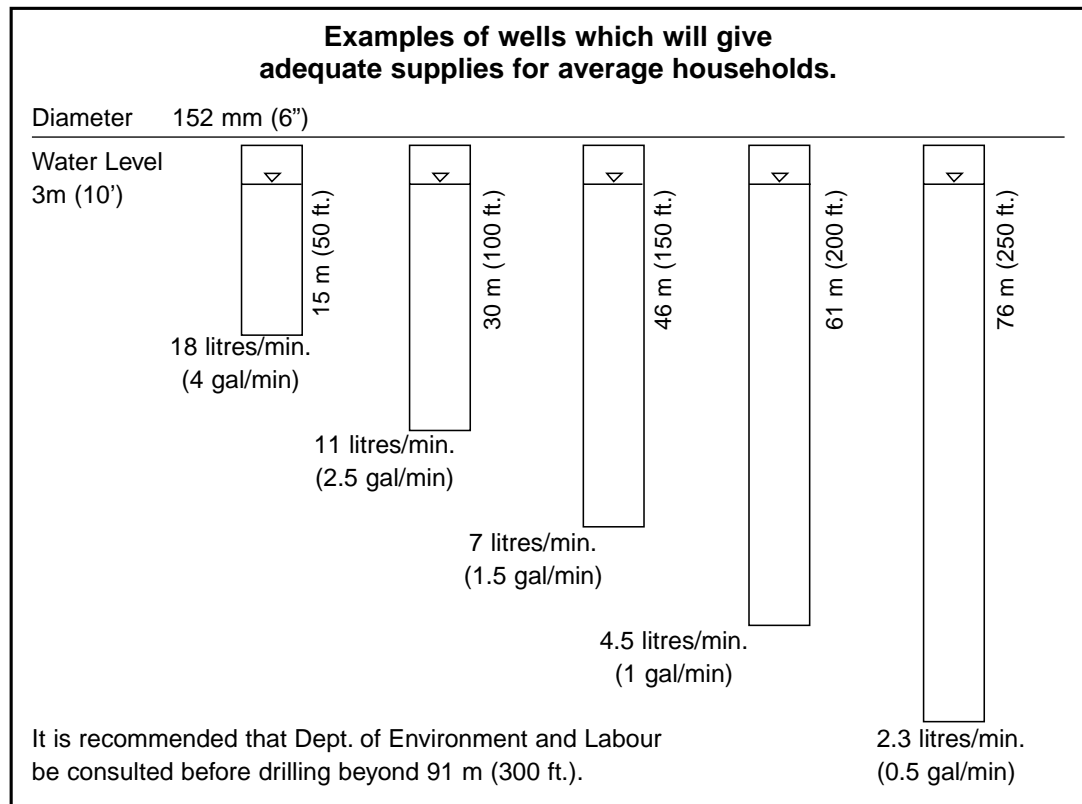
Examples of wells which will give adequate supplies for average households.

Diameter 152 mm (6")

Water Level
3m (10')

15 m (50 ft.)

18 litres/min.
(4 gal/min)

30 m (100 ft.)

11 litres/min.
(2.5 gal/min)

46 m (150 ft.)

7 litres/min.
(1.5 gal/min)

61 m (200 ft.)

4.5 litres/min.
(1 gal/min)

76 m (250 ft.)

2.3 litres/min.
(0.5 gal/min)

It is recommended that Dept. of Environment and Labour be consulted before drilling beyond 91 m (300 ft.).